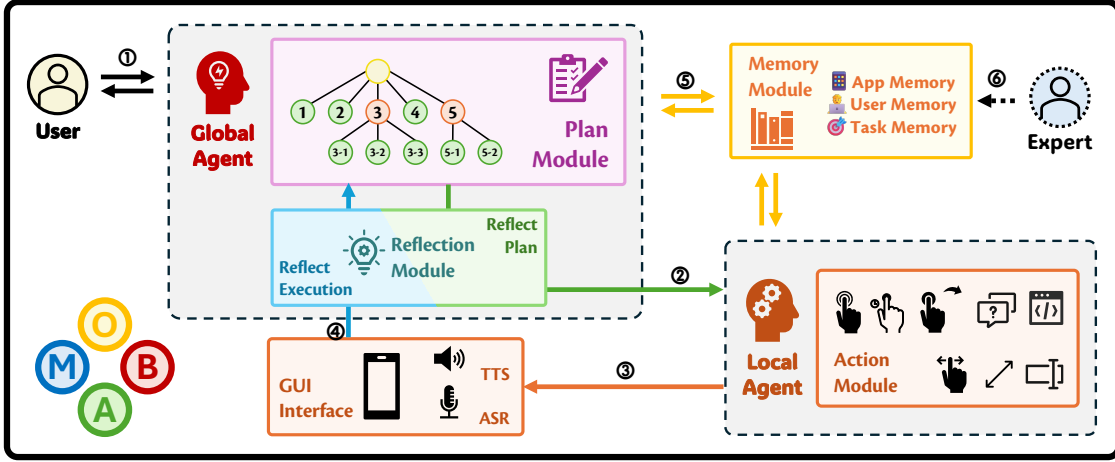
①
User
Global Agent
1 2 3 4 5
3-1 3-2 3-3 5-1 5-2
Plan Module
Reflection Module
Reflect Plan
Reflect Execution
⑤
Memory Module
App Memory
User Memory
Task Memory
⑥
Expert
②
Local Agent
Action Module
④
GUI Interface
TTS
ASR
③
M O B A